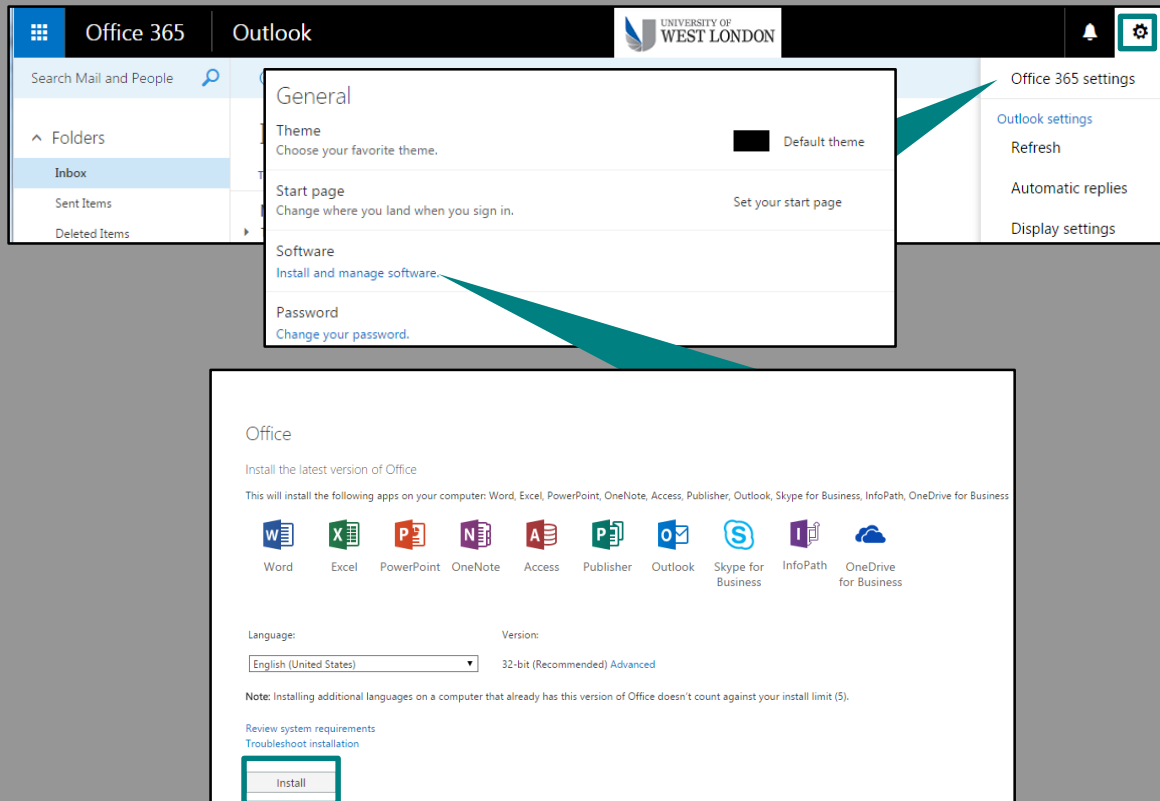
Office 365 Outlook

UNIVERSITY OF WEST LONDON

Search Mail and People

Folders

Inbox

Sent Items

Deleted Items

Office 365 settings

Outlook settings

Refresh

Automatic replies

Display settings

General

Theme
Choose your favorite theme.

Default theme

Start page
Change where you land when you sign in.

Set your start page

Software
Install and manage software.

Password
Change your password.

Office

Install the latest version of Office

This will install the following apps on your computer: Word, Excel, PowerPoint, OneNote, Access, Publisher, Outlook, Skype for Business, InfoPath, OneDrive for Business

Word Excel PowerPoint OneNote Access Publisher Outlook Skype for Business InfoPath OneDrive for Business

Language:

English (United States)

Version:

32-bit (Recommended) Advanced

Note: Installing additional languages on a computer that already has this version of Office doesn't count against your install limit (5).

Review system requirements
Troubleshoot installation

Install